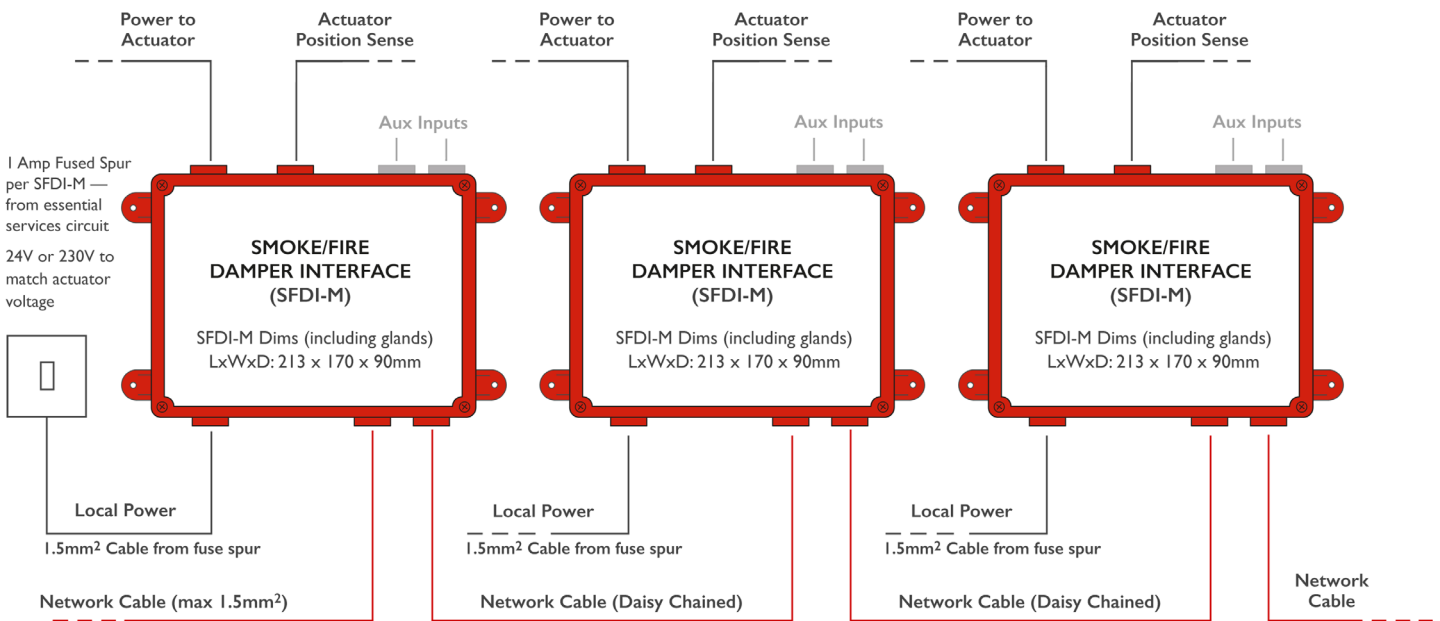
Power to Actuator

Actuator Position Sense

Aux Inputs

Power to Actuator

Actuator Position Sense

Aux Inputs

Power to Actuator

Actuator Position Sense

Aux Inputs

1 Amp Fused Spur per SFDI-M — from essential services circuit

24V or 230V to match actuator voltage

SMOKE/FIRE DAMPER INTERFACE (SFDI-M)

SFDI-M Dims (including glands) LxWxD: 213 x 170 x 90mm

SMOKE/FIRE DAMPER INTERFACE (SFDI-M)

SFDI-M Dims (including glands) LxWxD: 213 x 170 x 90mm

SMOKE/FIRE DAMPER INTERFACE (SFDI-M)

SFDI-M Dims (including glands) LxWxD: 213 x 170 x 90mm

Local Power

1.5mm$^2$ Cable from fuse spur

Local Power

1.5mm$^2$ Cable from fuse spur

Local Power

1.5mm$^2$ Cable from fuse spur

Network Cable (max 1.5mm$^2$)

Network Cable (Daisy Chained)

Network Cable (Daisy Chained)

Network Cable